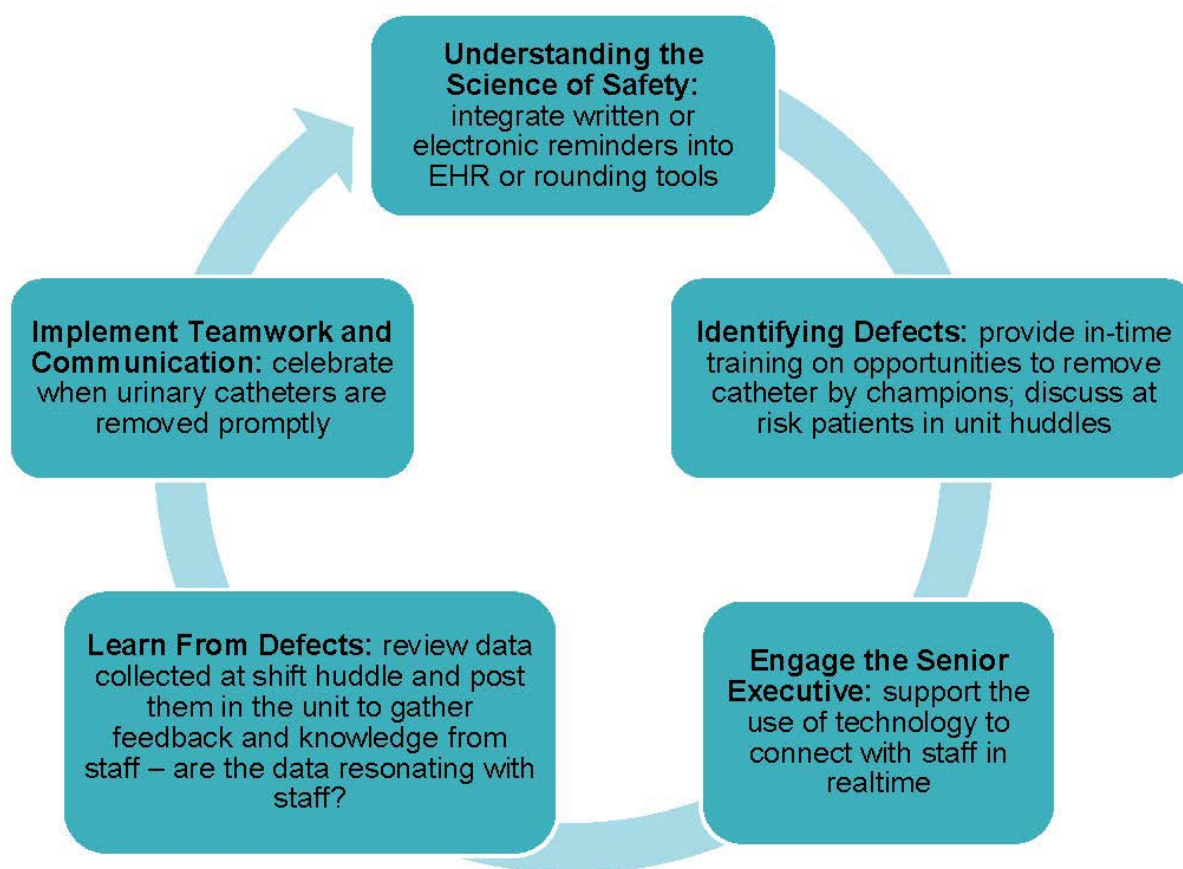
**Understanding the Science of Safety:** integrate written or electronic reminders into EHR or rounding tools

**Identifying Defects:** provide in-time training on opportunities to remove catheter by champions; discuss at risk patients in unit huddles

**Engage the Senior Executive:** support the use of technology to connect with staff in realtime

**Learn From Defects:** review data collected at shift huddle and post them in the unit to gather feedback and knowledge from staff – are the data resonating with staff?

**Implement Teamwork and Communication:** celebrate when urinary catheters are removed promptly